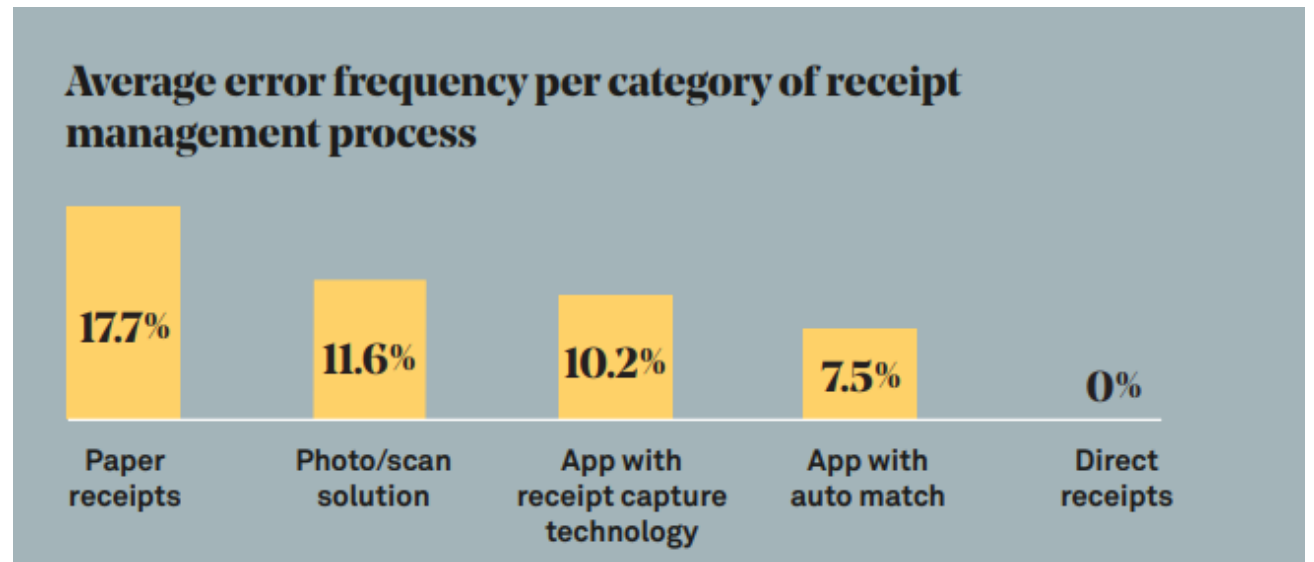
Average error frequency per category of receipt management process

17.7%
11.6%
10.2%
7.5%
0%

Paper receipts
Photo/scan solution
App with receipt capture technology
App with auto match
Direct receipts